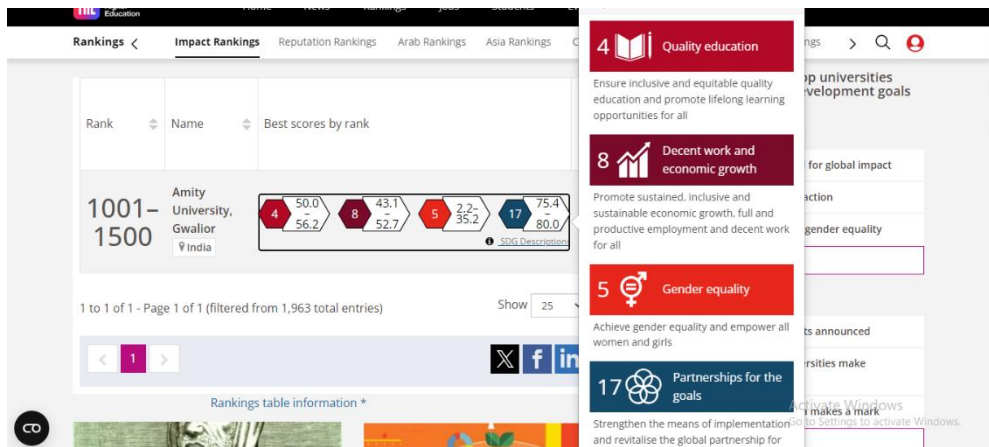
Education

Home News Rankings Jobs Students

Rankings < Impact Rankings Reputation Rankings Arab Rankings Asia Rankings

ngs >

| Rank | Name | Best scores by rank |
|---|---|---|
| 1001–1500 | Amity University, Gwalior India | 4 50.0 – 56.2 8 43.1 – 52.7 5 2.2– 35.2 17 75.4 – 80.0 |

SDG Description

1 to 1 of 1 - Page 1 of 1 (filtered from 1,963 total entries)

Show 25

< 1 >

Rankings table information *

4 Quality education

Ensure inclusive and equitable quality education and promote lifelong learning opportunities for all

8 Decent work and economic growth

Promote sustained, inclusive and sustainable economic growth, full and productive employment and decent work for all

5 Gender equality

Achieve gender equality and empower all women and girls

17 Partnerships for the goals

Strengthen the means of implementation and revitalise the global partnership for

p universities velopment goals

for global impact

action

gender equality

ts announced

rsities make

makes a mark

Activate Windows
Go to Settings to activate Windows.